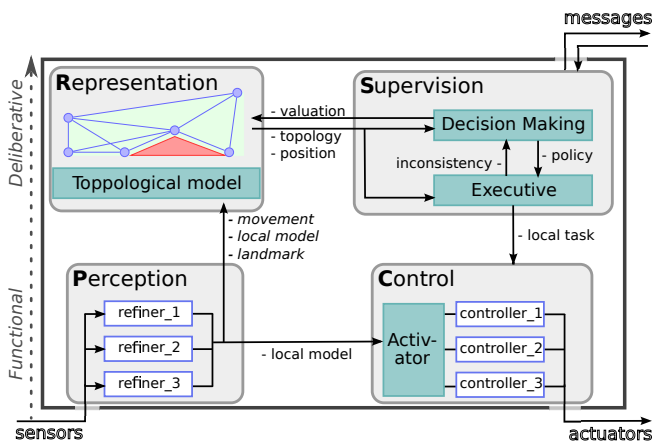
messages

Deliberative

Functional

Representation

Toppological model

- valuation

- topology
- position

Supervision

Decision Making

inconsistency -

- policy

Executive

- movement
- local model
- landmark

- local task

Perception

refiner_1

refiner_2

refiner_3

- local model

Control

Activator

controller_1

controller_2

controller_3

sensors

actuators